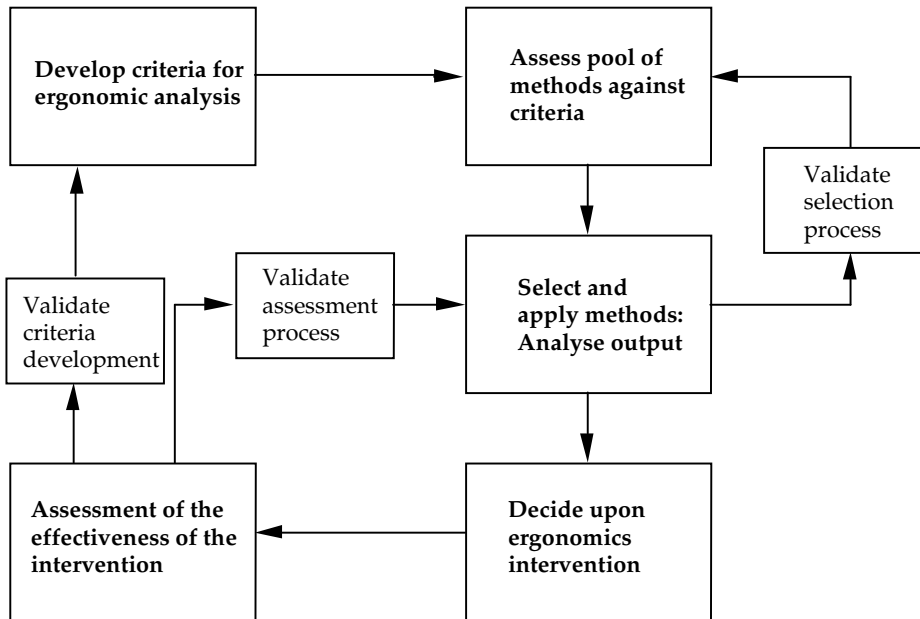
Develop criteria for ergonomic analysis

Assess pool of methods against criteria

Validate selection process

Validate criteria development

Validate assessment process

Select and apply methods: Analyse output

Assessment of the effectiveness of the intervention

Decide upon ergonomics intervention